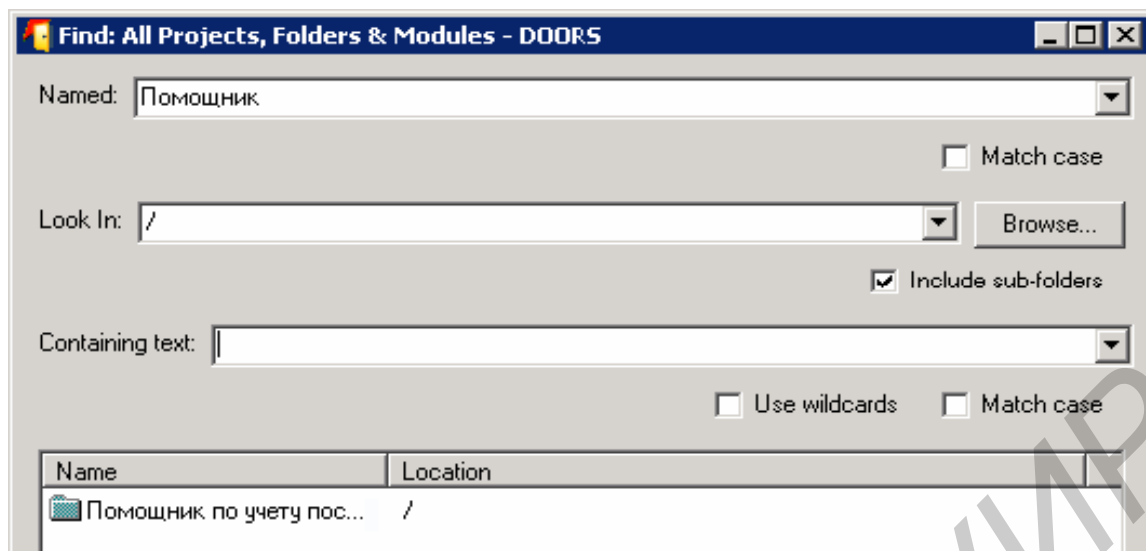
Find: All Projects, Folders & Modules - DOORS

Named: Помощник

Match case

Look In: /

Browse...

Include sub-folders

Containing text:

Use wildcards Match case

| Name | Location |
|---|---|
| Помощник по учету пос... | / |

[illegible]